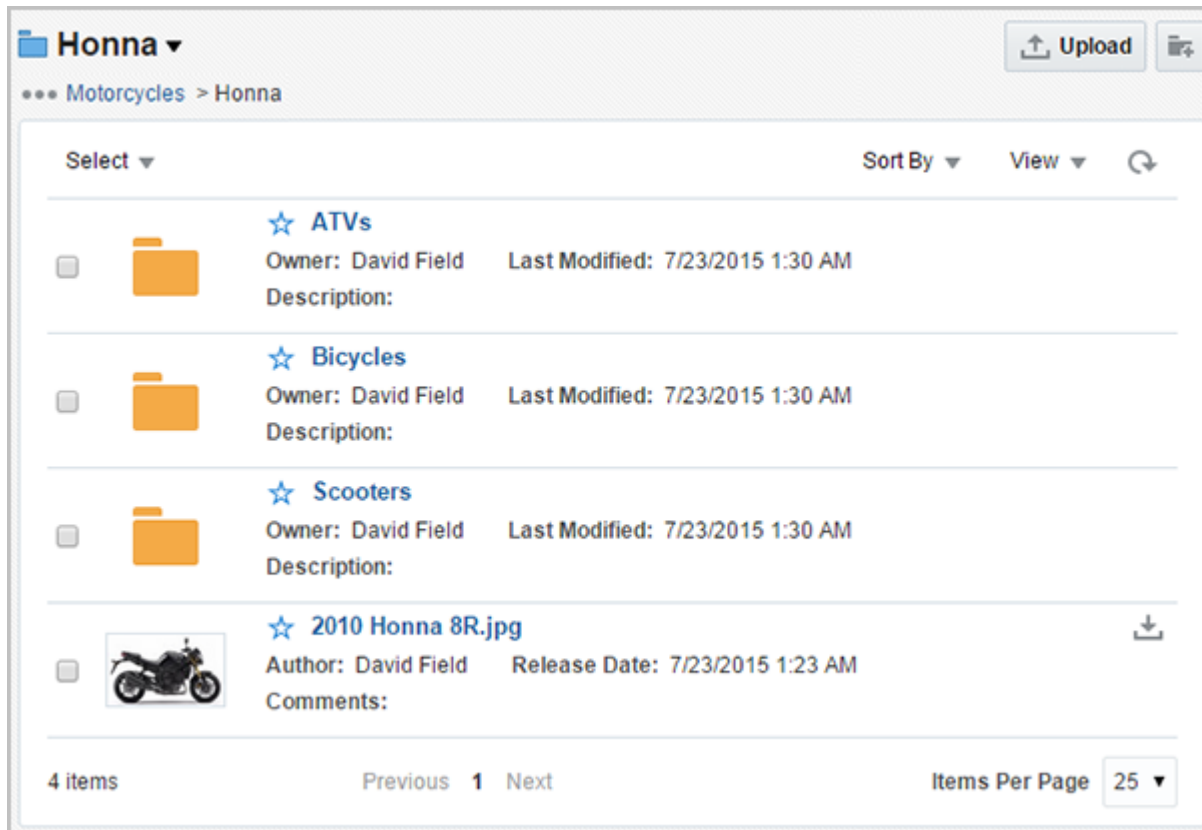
Honna ▾

Upload

••• Motorcycles > Honna

Select ▾

Sort By ▾

View ▾

ATVs
Owner: David Field Last Modified: 7/23/2015 1:30 AM
Description:

Bicycles
Owner: David Field Last Modified: 7/23/2015 1:30 AM
Description:

Scooters
Owner: David Field Last Modified: 7/23/2015 1:30 AM
Description:

2010 Honna 8R.jpg
Author: David Field Release Date: 7/23/2015 1:23 AM
Comments:

4 items

Previous 1 Next

Items Per Page 25 ▾